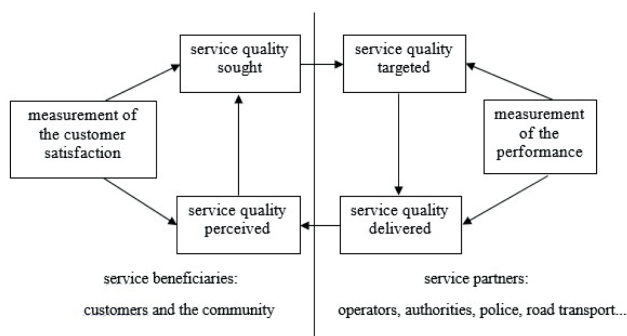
service quality sought

service quality targeted

measurement of the customer satisfaction

measurement of the performance

service quality perceived

service quality delivered

service beneficiaries:

customers and the community

service partners:

operators, authorities, police, road transport...